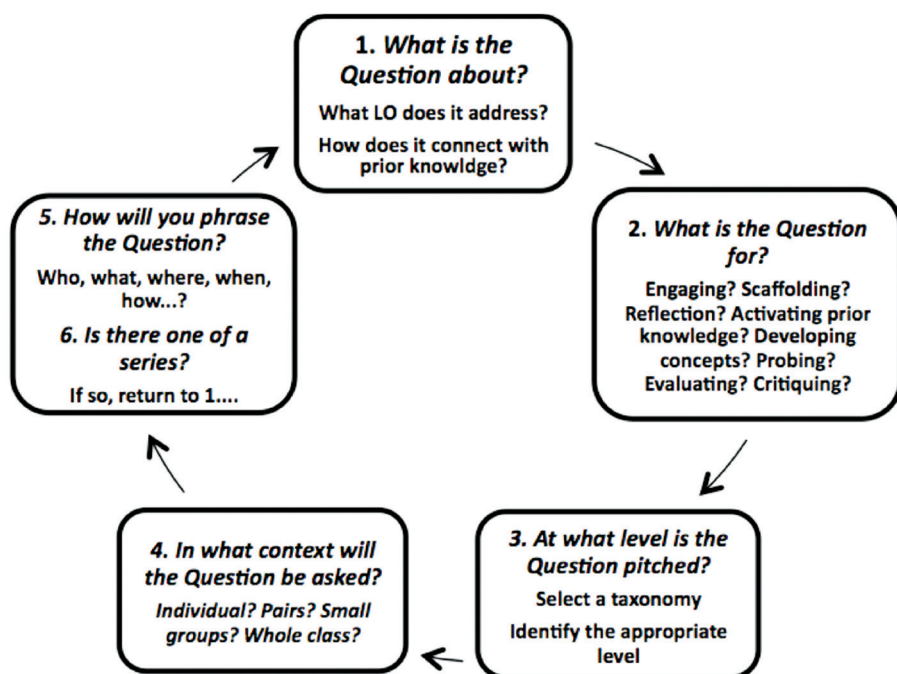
1. What is the Question about?

What LO does it address?

How does it connect with prior knowldge?

2. What is the Question for?

Engaging? Scaffolding? Reflection? Activating prior knowledge? Developing concepts? Probing? Evaluating? Critiquing?

3. At what level is the Question pitched?

Select a taxonomy

Identify the appropriate level

4. In what context will the Question be asked?

Individual? Pairs? Small groups? Whole class?

5. How will you phrase the Question?

Who, what, where, when, how...?

6. Is there one of a series?

If so, return to 1....